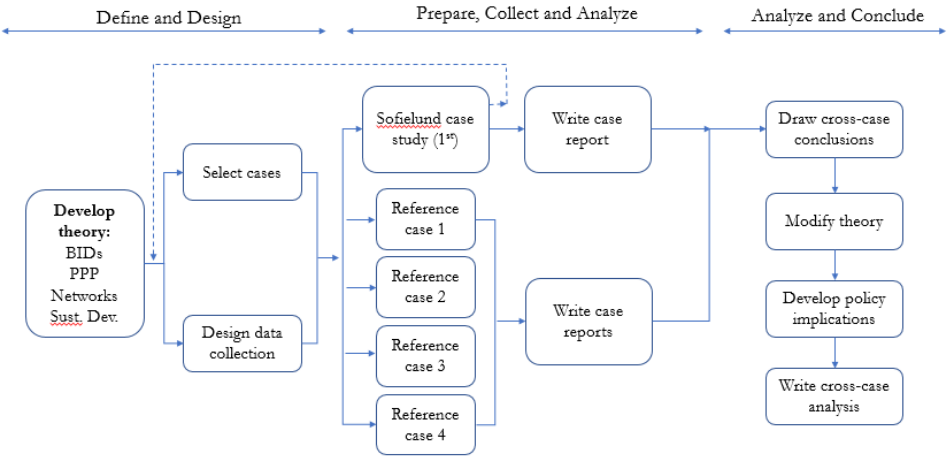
Define and Design

Prepare, Collect and Analyze

Analyze and Conclude

Develop theory:
BIDs
PPP
Networks
Sust. Dev.

Select cases

Design data collection

Sofielund case study (1$^{st}$)

Reference case 1

Reference case 2

Reference case 3

Reference case 4

Write case report

Write case reports

Draw cross-case conclusions

Modify theory

Develop policy implications

Write cross-case analysis